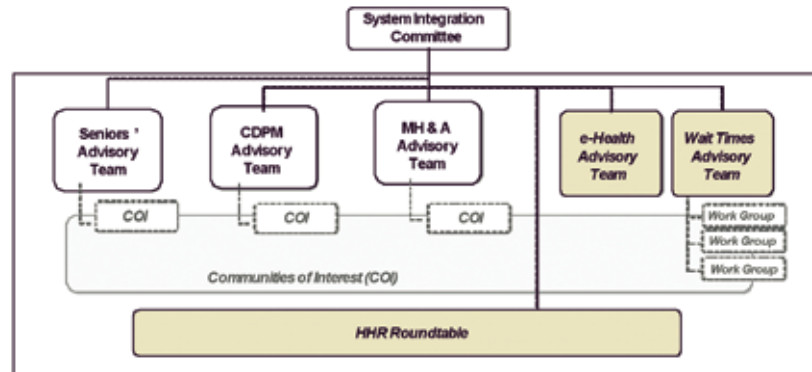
System Integration Committee

Seniors ' Advisory Team

CDPM Advisory Team

MH & A Advisory Team

e-Health Advisory Team

Wait Times Advisory Team

COI

COI

COI

Work Group

Work Group

Work Group

Communities of Interest (COI)

HHR Roundtable